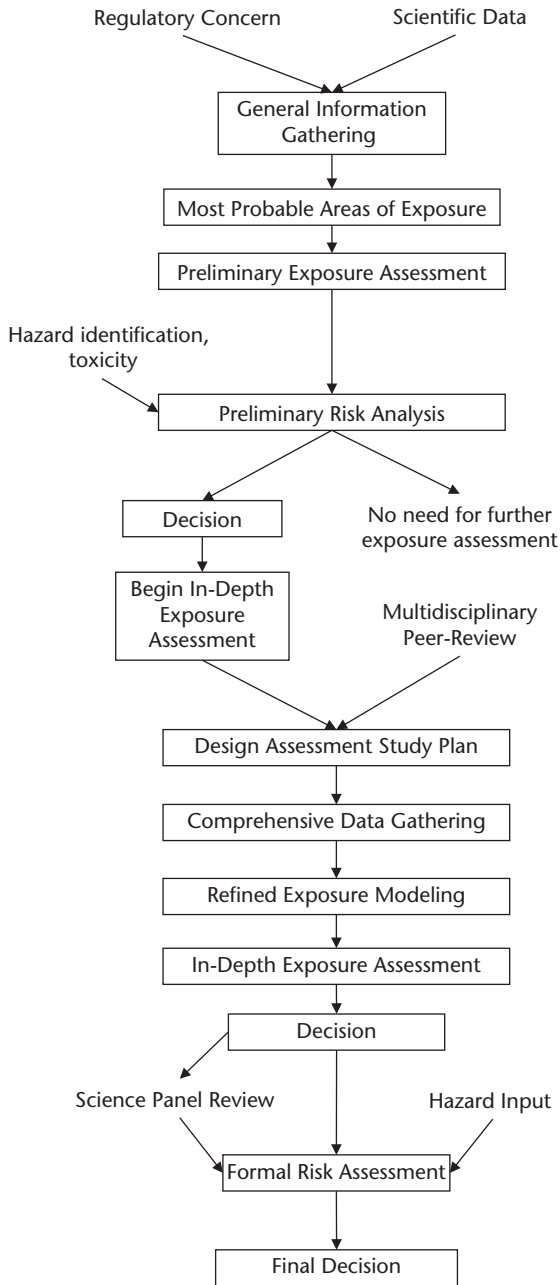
Regulatory Concern

Scientific Data

General Information Gathering

Most Probable Areas of Exposure

Preliminary Exposure Assessment

Hazard identification, toxicity

Preliminary Risk Analysis

Decision

No need for further exposure assessment

Begin In-Depth Exposure Assessment

Multidisciplinary Peer-Review

Design Assessment Study Plan

Comprehensive Data Gathering

Refined Exposure Modeling

In-Depth Exposure Assessment

Decision

Science Panel Review

Hazard Input

Formal Risk Assessment

Final Decision